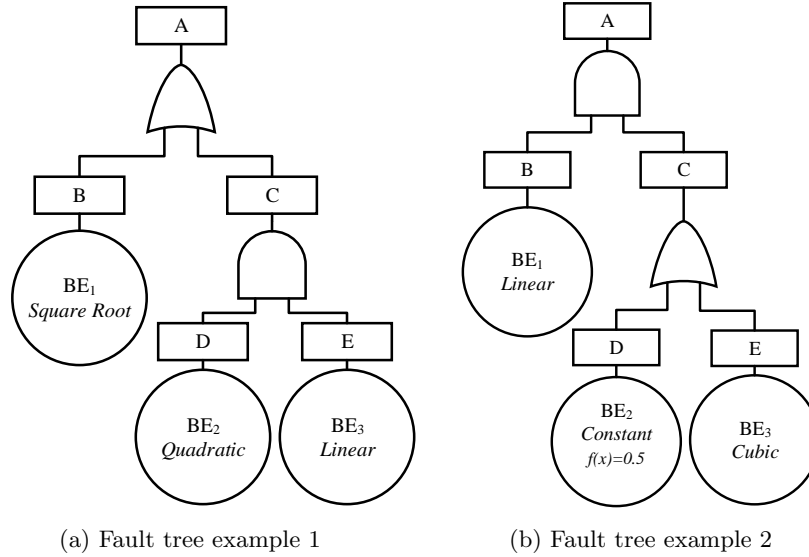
A

B

$BE_1$
*Square Root*

C

D

$BE_2$
*Quadratic*

E

$BE_3$
*Linear*

(a) Fault tree example 1

A

B

$BE_1$
*Linear*

C

D

$BE_2$
*Constant*
*f(x)=0.5*

E

$BE_3$
*Cubic*

(b) Fault tree example 2